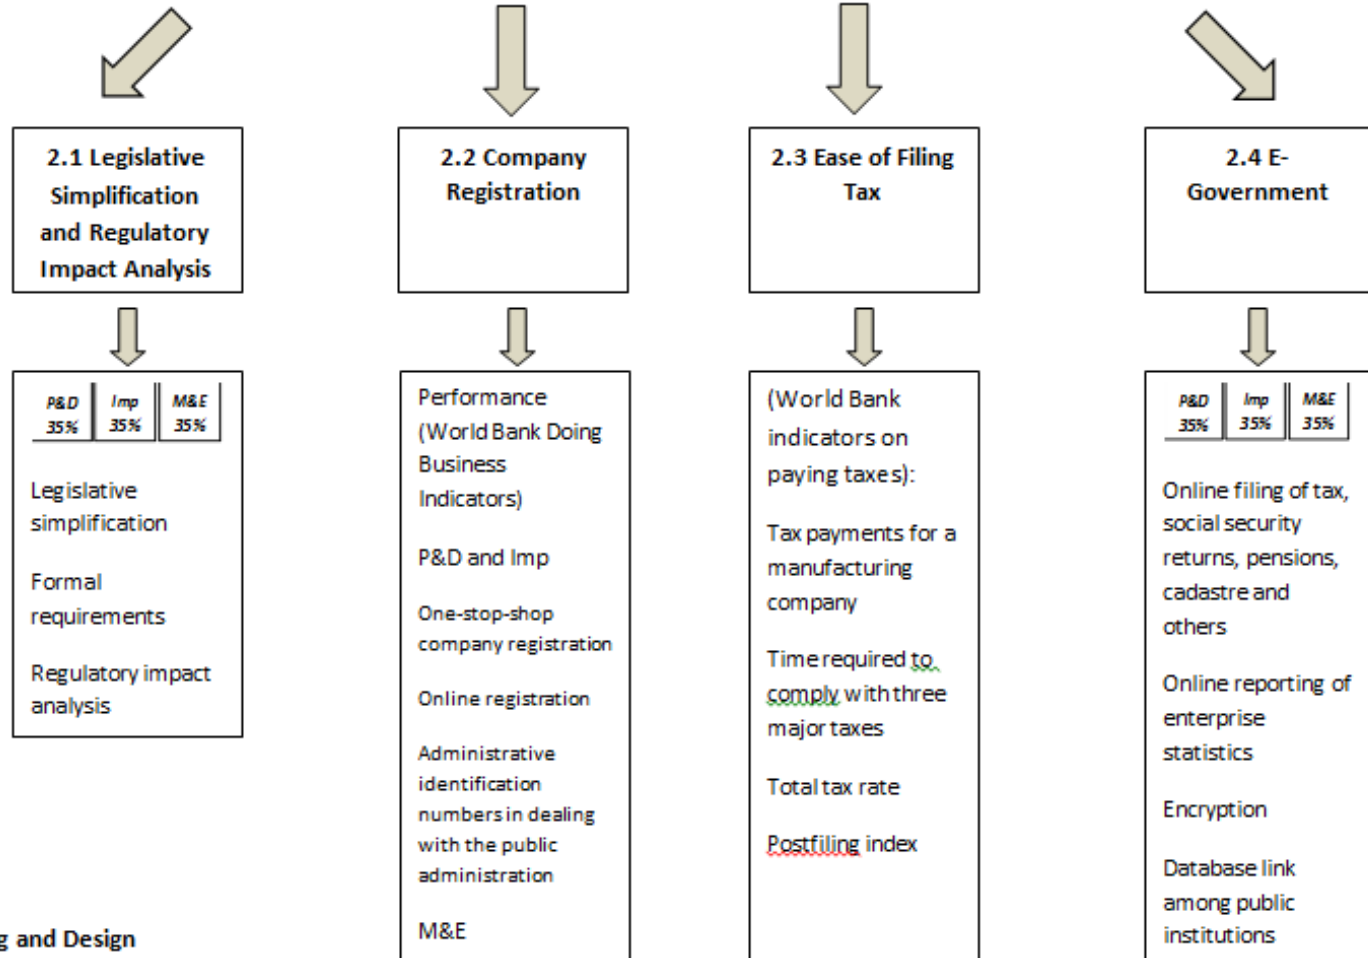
2.1 Legislative Simplification and Regulatory Impact Analysis

| P&D 35% | Imp 35% | M&E 35% |
|---|---|---|

Legislative simplification

Formal requirements

Regulatory impact analysis

2.2 Company Registration

Performance (World Bank Doing Business Indicators)

P&D and Imp

One-stop-shop company registration

Online registration

Administrative identification numbers in dealing with the public administration

M&E

2.3 Ease of Filing Tax

(World Bank indicators on paying taxes):

Tax payments for a manufacturing company

Time required to comply with three major taxes

Total tax rate

Postfiling index

2.4 E-Government

| P&D 35% | Imp 35% | M&E 35% |
|---|---|---|

Online filing of tax, social security returns, pensions, cadastre and others

Online reporting of enterprise statistics

Encryption

Database link among public institutions

g and Design